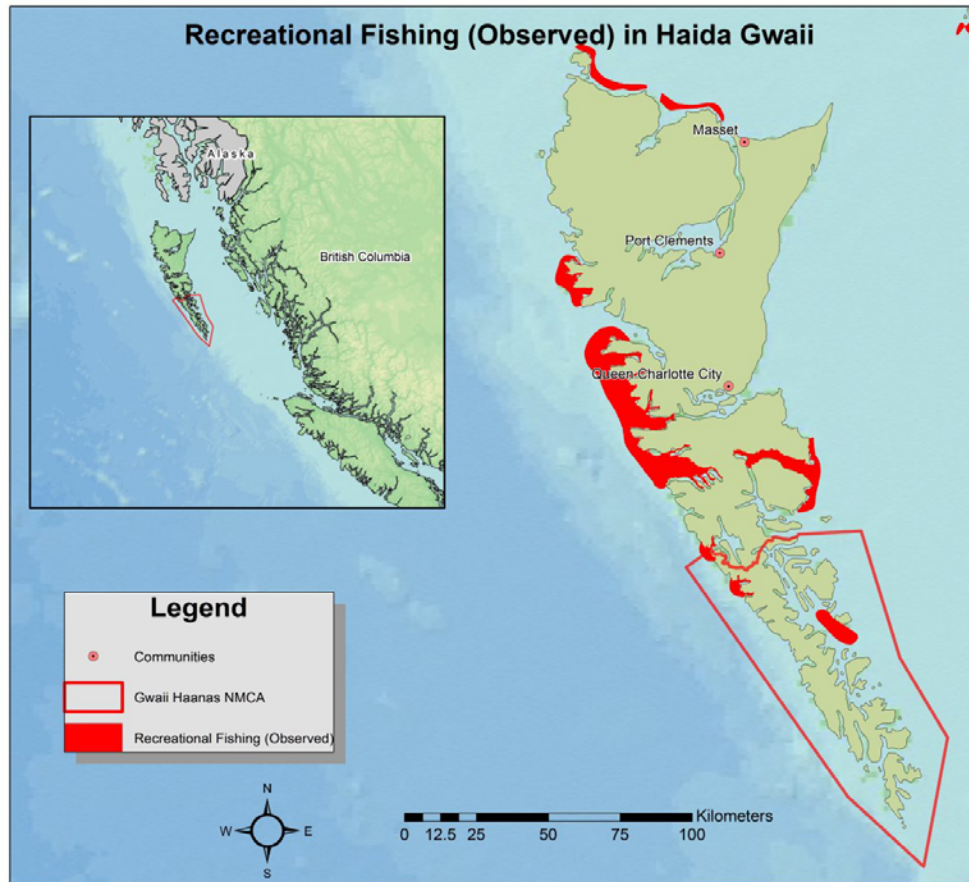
Recreational Fishing (Observed) in Haida Gwaii

Alaska

British Columbia

Masset

Port Clements

Queen Charlotte City

Legend

Communities

Gwaii Haanas NMCA

Recreational Fishing (Observed)

N
W
E
S

Kilometers
0 12.5 25 50 75 100